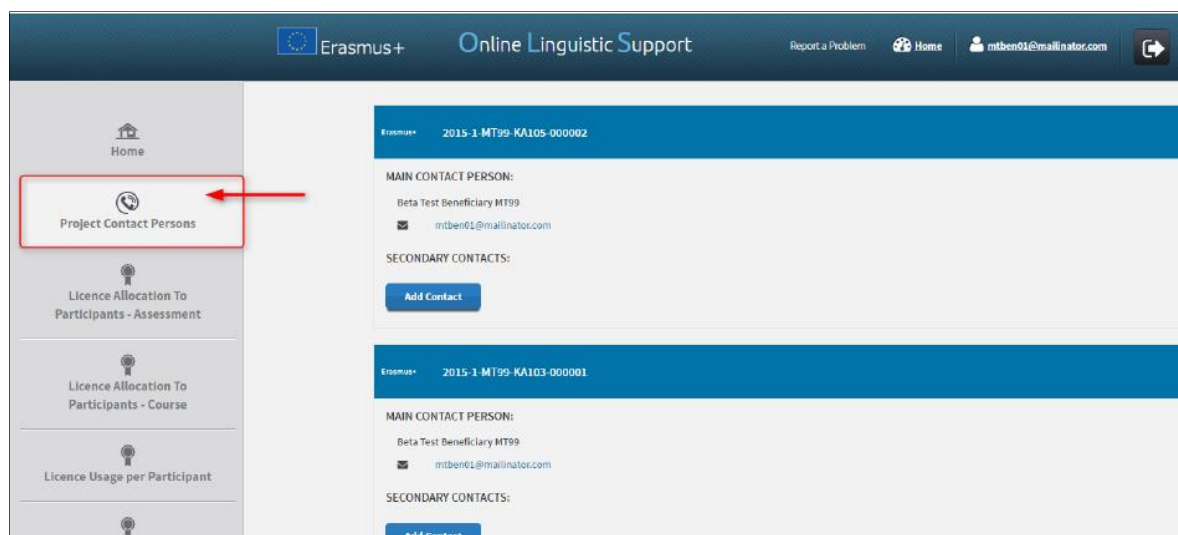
Erasmus+ Online Linguistic Support Report a Problem Home mtben01@mailinator.com

Home

Project Contact Persons

Licence Allocation To Participants - Assessment

Licence Allocation To Participants - Course

Licence Usage per Participant

Erasmus+ 2015-1-MT99-KA105-000002

MAIN CONTACT PERSON:

Beta Test Beneficiary MT99

mtben01@mailinator.com

SECONDARY CONTACTS:

Add Contact

Erasmus+ 2015-1-MT99-KA103-000001

MAIN CONTACT PERSON:

Beta Test Beneficiary MT99

mtben01@mailinator.com

SECONDARY CONTACTS:

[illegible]